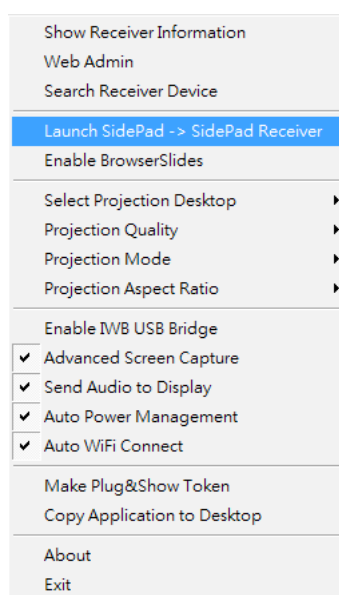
Show Receiver Information
Web Admin
Search Receiver Device

Launch SidePad -> SidePad Receiver
Enable BrowserSlides

Select Projection Desktop
Projection Quality
Projection Mode
Projection Aspect Ratio

Enable IWB USB Bridge
✔ Advanced Screen Capture
✔ Send Audio to Display
✔ Auto Power Management
✔ Auto WiFi Connect

Make Plug&Show Token
Copy Application to Desktop

About
Exit